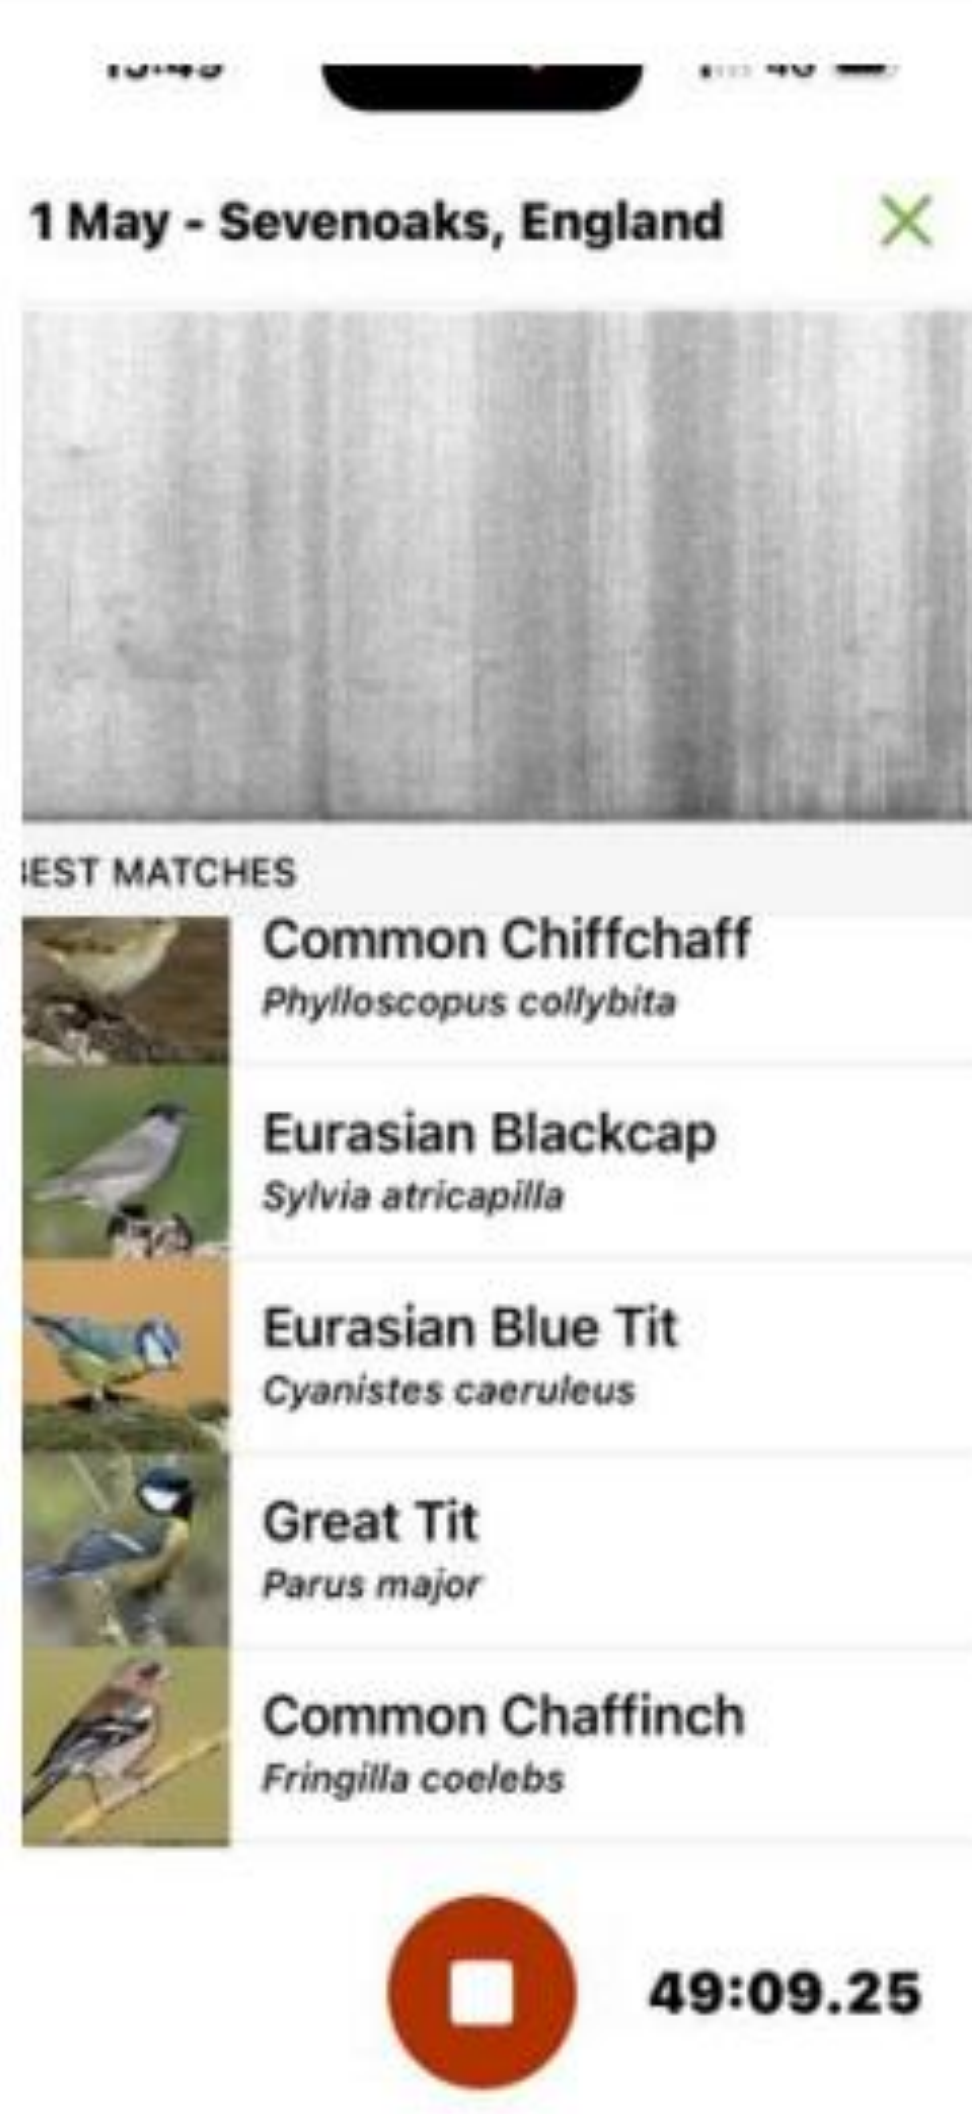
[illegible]

1 May - Sevenoaks, England

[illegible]EST MATCHES

Common Chiffchaff
Phylloscopus collybita

Eurasian Blackcap
Sylvia atricapilla

Eurasian Blue Tit
Cyanistes caeruleus

Great Tit
Parus major

Common Chaffinch
Fringilla coelebs

49:09.25